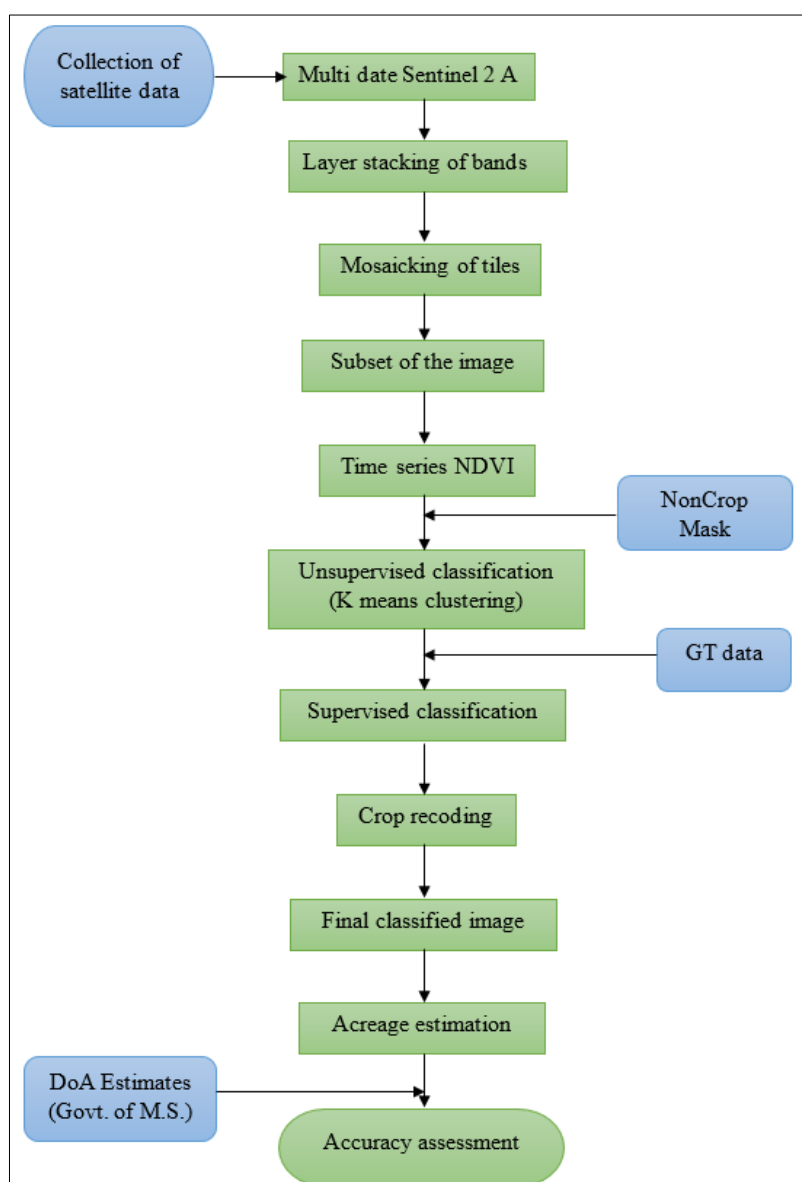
Collection of satellite data

Multi date Sentinel 2 A

Layer stacking of bands

Mosaicking of tiles

Subset of the image

Time series NDVI

NonCrop Mask

Unsupervised classification (K means clustering)

GT data

Supervised classification

Crop recoding

Final classified image

Acreage estimation

DoA Estimates (Govt. of M.S.)

Accuracy assessment